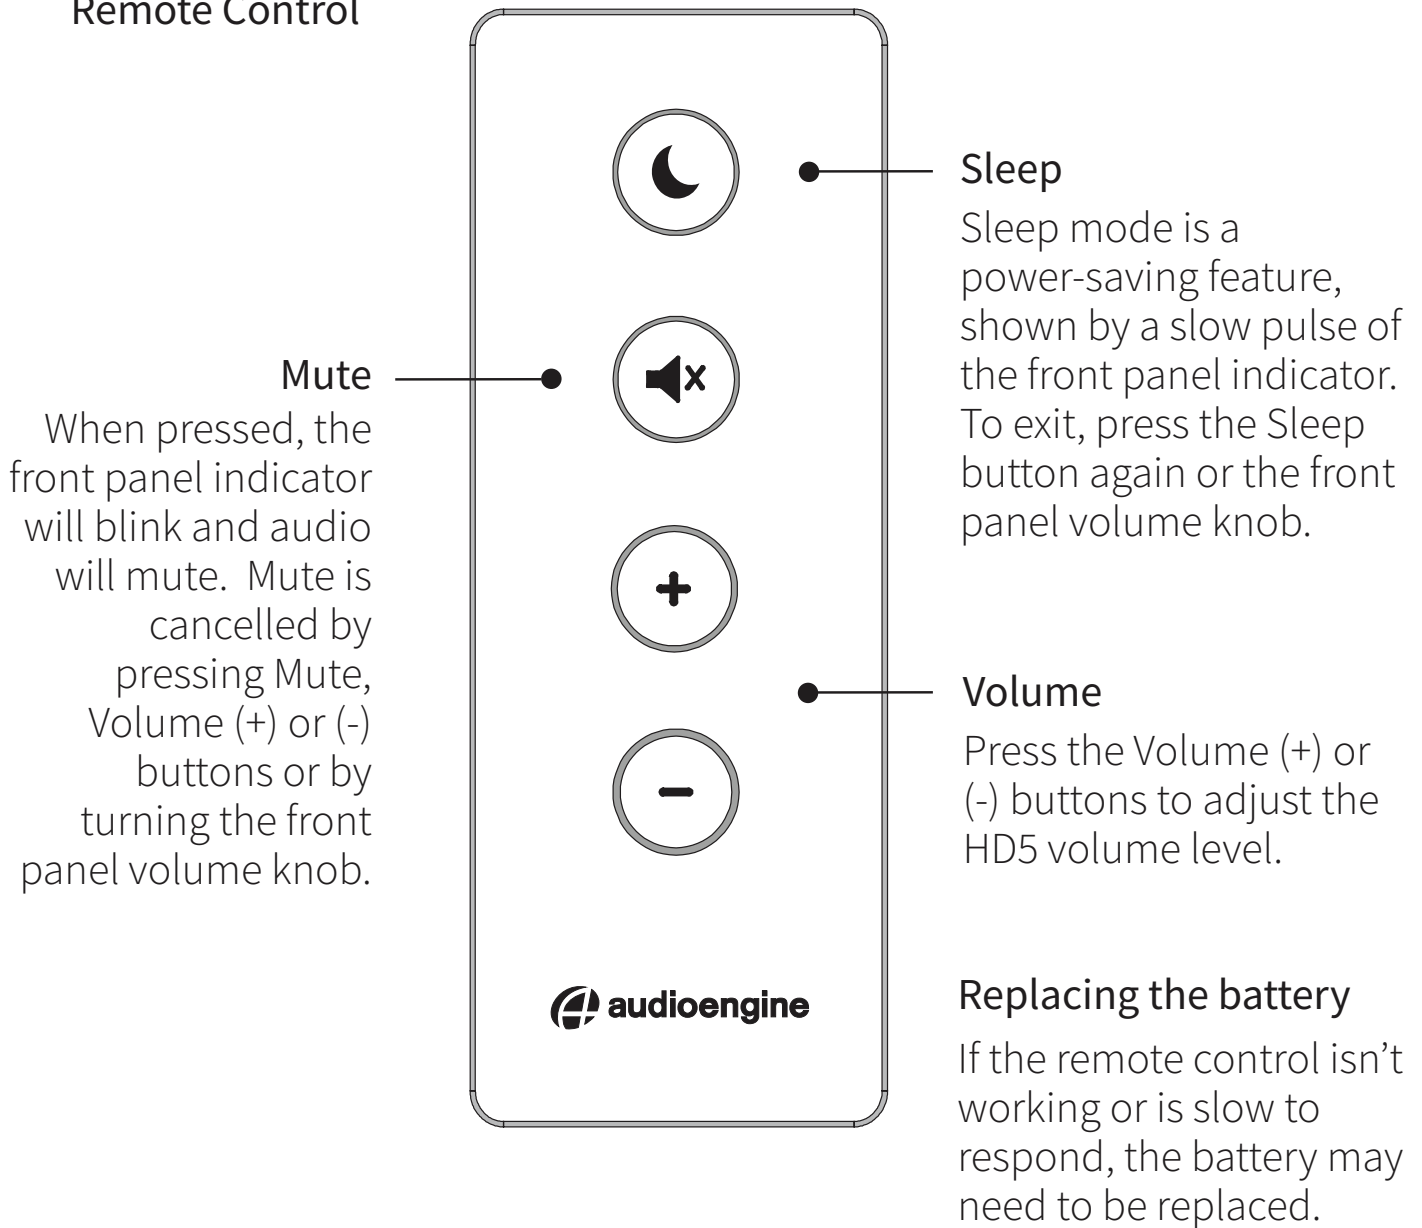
Remote Control

Mute
When pressed, the front panel indicator will blink and audio will mute. Mute is cancelled by pressing Mute, Volume (+) or (-) buttons or by turning the front panel volume knob.

Sleep
Sleep mode is a power-saving feature, shown by a slow pulse of the front panel indicator. To exit, press the Sleep button again or the front panel volume knob.

Volume
Press the Volume (+) or (-) buttons to adjust the HD5 volume level.

audioengine

Replacing the battery
If the remote control isn't working or is slow to respond, the battery may need to be replaced.